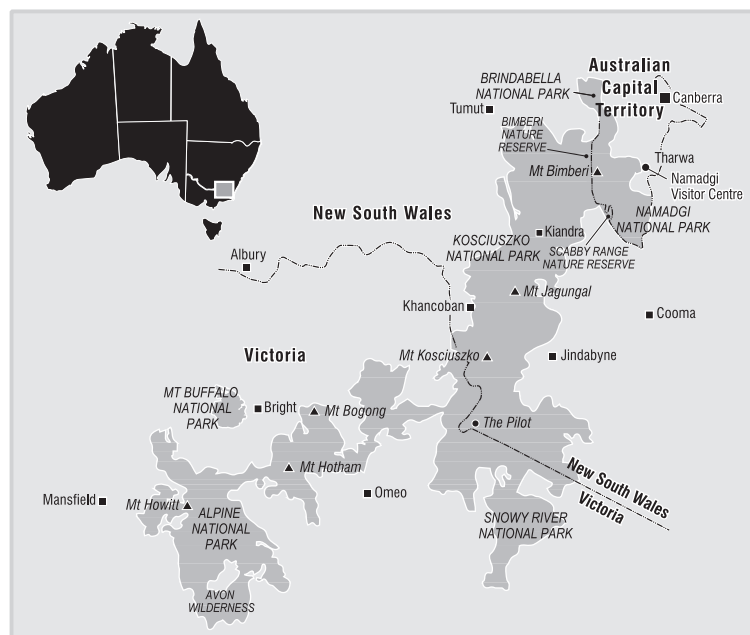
Australian Capital Territory
Canberra
BRINDABELLA NATIONAL PARK
Tumut
BIMBERI NATURE RESERVE
Mt Bimberi
Tharwa
Namadgi Visitor Centre
New South Wales
NAMADGI NATIONAL PARK
Kiandra
KOSCIUSZKO NATIONAL PARK
SCABBY RANGE NATURE RESERVE
Albury
Mt Jagungal
Khancoban
Cooma
Victoria
Mt Kosciuszko
Jindabyne
MT BUFFALO NATIONAL PARK
Bright
Mt Bogong
The Pilot
Mt Hotham
New South Wales
Victoria
Omeo
Mansfield
Mt Howitt
ALPINE NATIONAL PARK
SNOWY RIVER NATIONAL PARK
AVON WILDERNESS